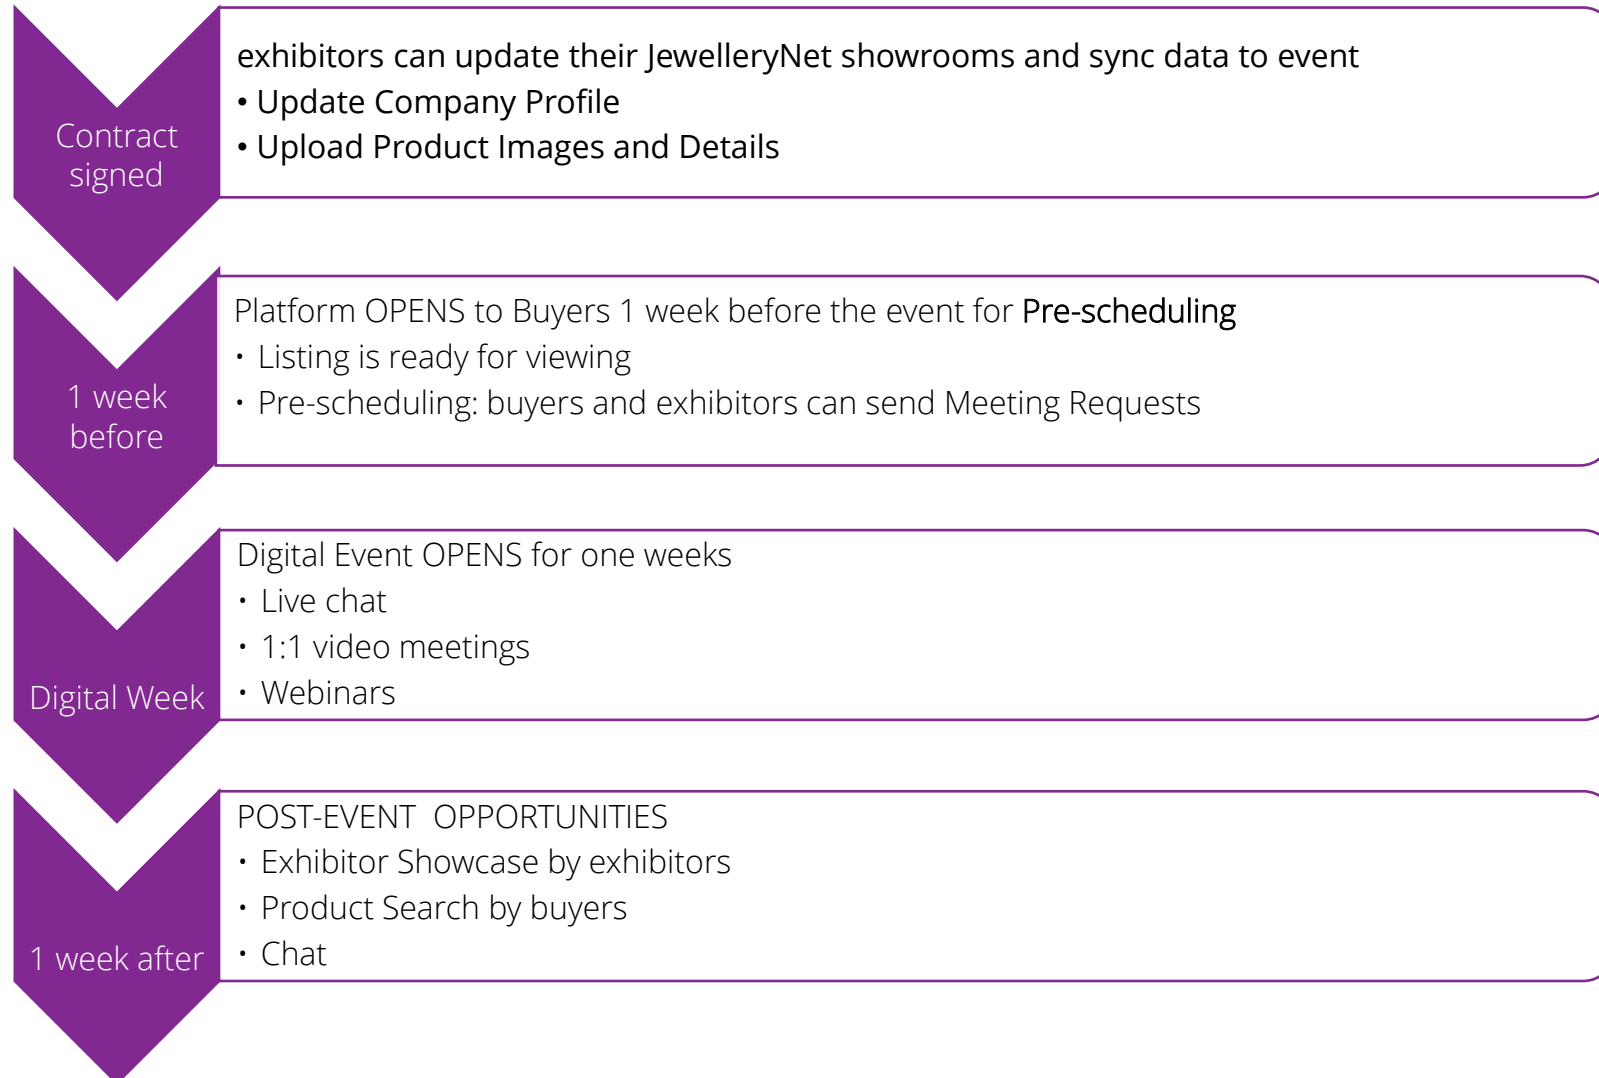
Contract signed

exhibitors can update their JewelleryNet showrooms and sync data to event
• Update Company Profile
• Upload Product Images and Details

1 week before

Platform OPENS to Buyers 1 week before the event for Pre-scheduling
• Listing is ready for viewing
• Pre-scheduling: buyers and exhibitors can send Meeting Requests

Digital Week

Digital Event OPENS for one weeks
• Live chat
• 1:1 video meetings
• Webinars

1 week after

POST-EVENT OPPORTUNITIES
• Exhibitor Showcase by exhibitors
• Product Search by buyers
• Chat